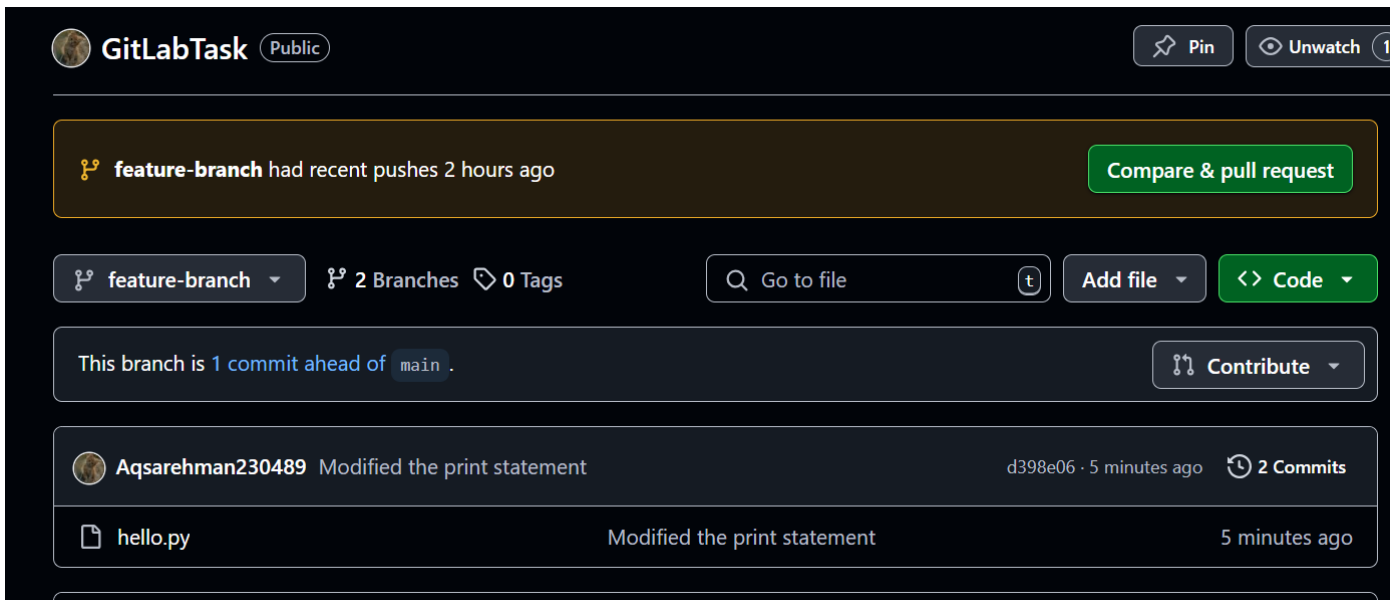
GitLabTask Public

Pin Unwatch 1

feature-branch had recent pushes 2 hours ago

Compare & pull request

feature-branch 2 Branches 0 Tags

Go to file t

Add file

Code

This branch is 1 commit ahead of main.

Contribute

Aqsarehman230489 Modified the print statement d398e06 · 5 minutes ago 2 Commits

hello.py Modified the print statement 5 minutes ago